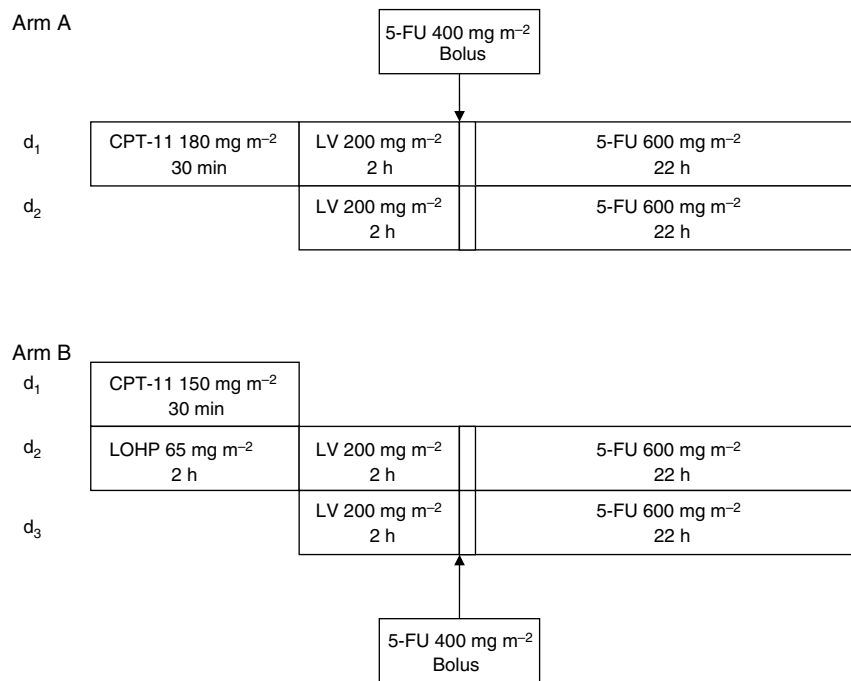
Arm A

5-FU 400 mg $m^{-2}$
Bolus

$d_1$ CPT-11 180 mg $m^{-2}$
30 min

LV 200 mg $m^{-2}$
2 h

5-FU 600 mg $m^{-2}$
22 h

$d_2$ LV 200 mg $m^{-2}$
2 h

5-FU 600 mg $m^{-2}$
22 h

Arm B

$d_1$ CPT-11 150 mg $m^{-2}$
30 min

$d_2$ LOHP 65 mg $m^{-2}$
2 h

LV 200 mg $m^{-2}$
2 h

5-FU 600 mg $m^{-2}$
22 h

$d_3$ LV 200 mg $m^{-2}$
2 h

5-FU 600 mg $m^{-2}$
22 h

5-FU 400 mg $m^{-2}$
Bolus